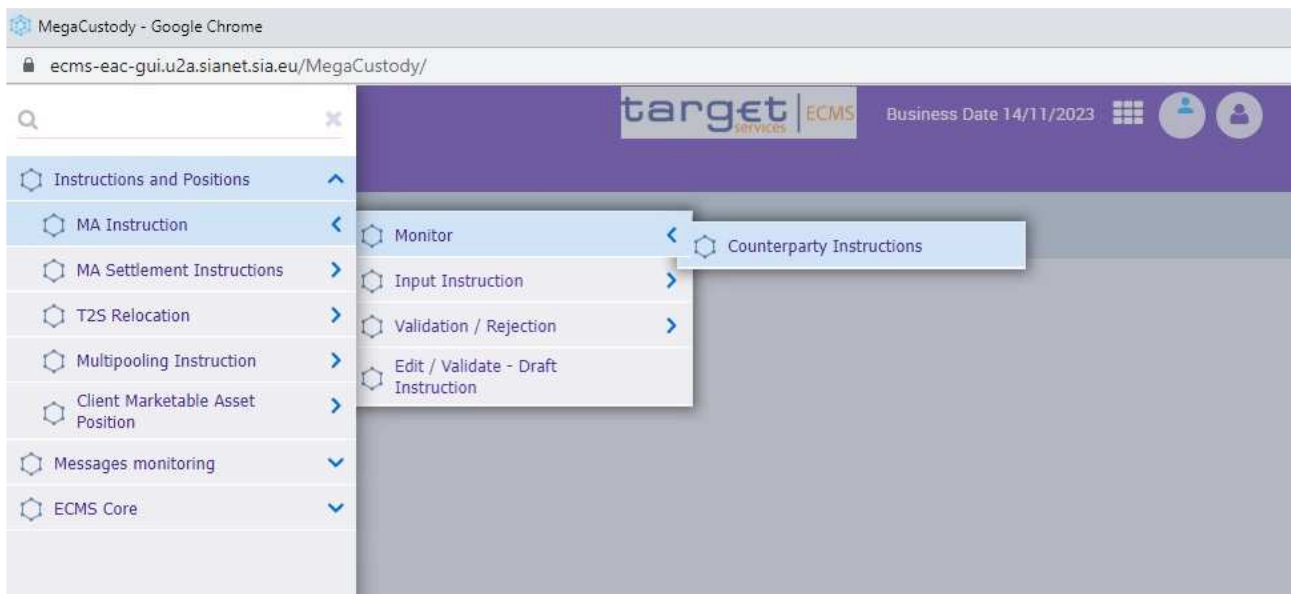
MegaCustody - Google Chrome

ecms-eac-gui.u2a.sianet.sia.eu/MegaCustody/

target services ECMS

Business Date 14/11/2023

Instructions and Positions

MA Instruction

MA Settlement Instructions

T2S Relocation

Multipooling Instruction

Client Marketable Asset Position

Messages monitoring

ECMS Core

Monitor

Input Instruction

Validation / Rejection

Edit / Validate - Draft Instruction

Counterparty Instructions